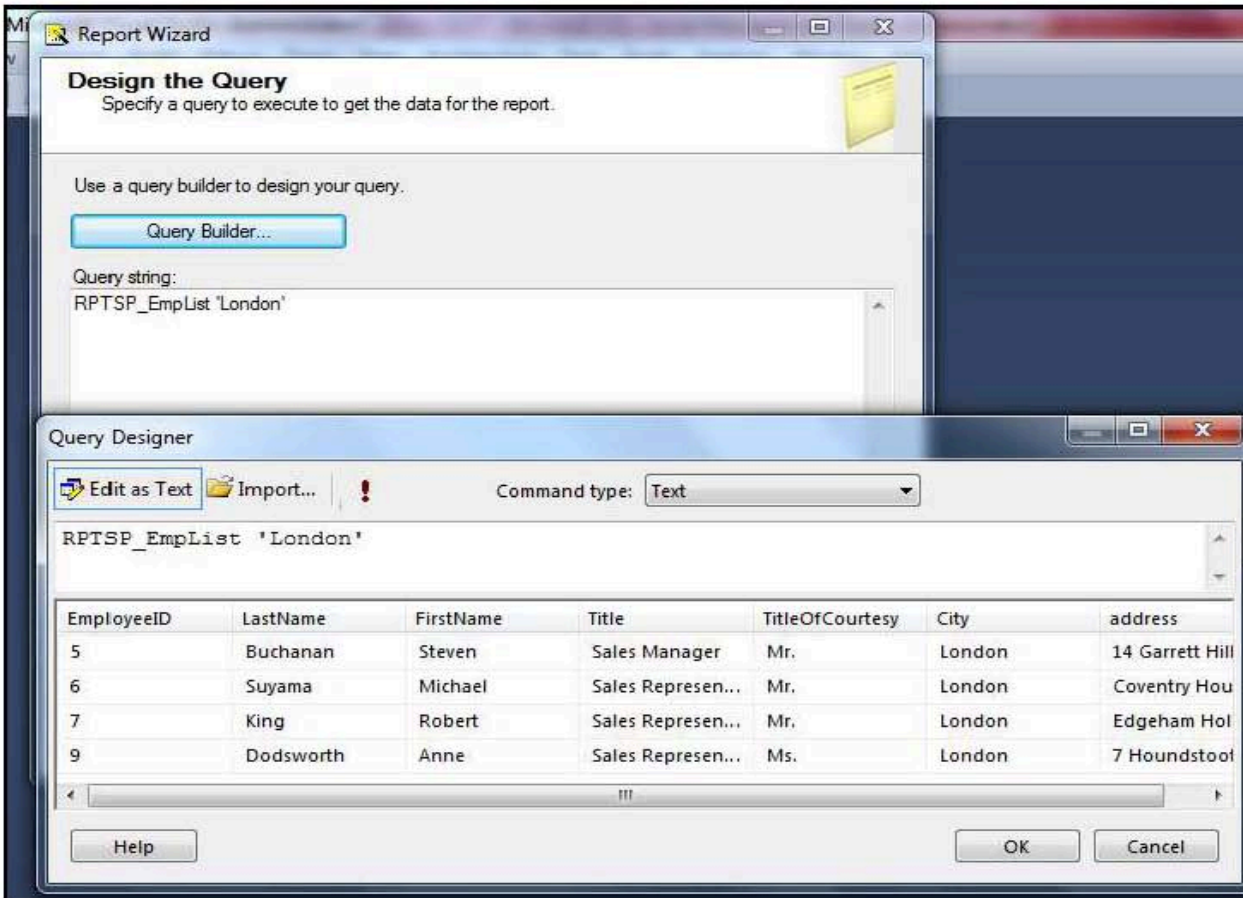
Report Wizard

Design the Query
Specify a query to execute to get the data for the report.

Use a query builder to design your query.

Query Builder...

Query string:
RPTSP_EmpList 'London'

Query Designer

Edit as Text | Import... | !

Command type: Text

RPTSP_EmpList 'London'

| EmployeeID | LastName | FirstName | Title | TitleOfCourtesy | City | address |
|---|---|---|---|---|---|---|
| 5 | Buchanan | Steven | Sales Manager | Mr. | London | 14 Garrett Hill |
| 6 | Suyama | Michael | Sales Represen... | Mr. | London | Coventry Hou |
| 7 | King | Robert | Sales Represen... | Mr. | London | Edgeham Hol |
| 9 | Dodsworth | Anne | Sales Represen... | Ms. | London | 7 Houndstoot |

Help

OK

Cancel